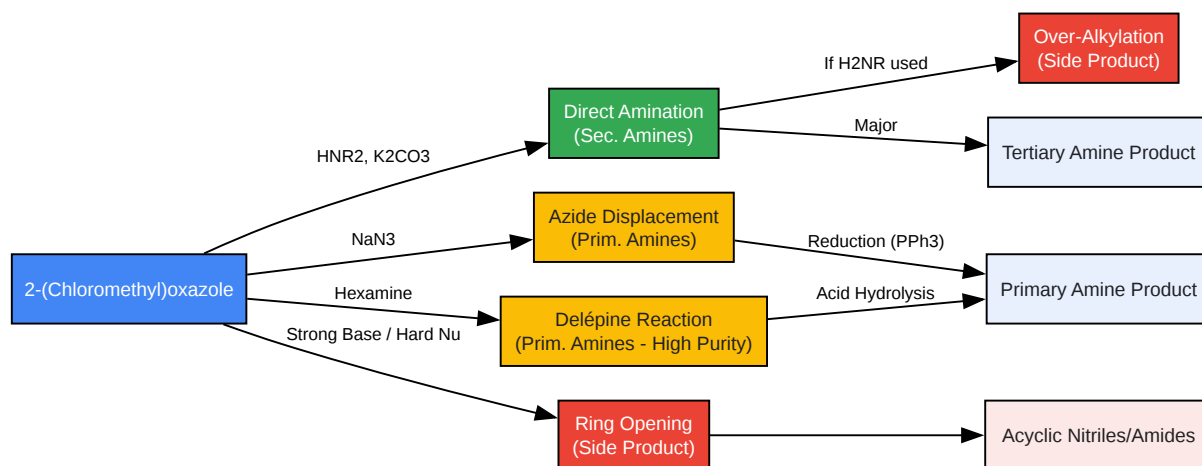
2-(Chloromethyl)oxazole

HNR2, K2CO3

NaN3

Hexamine

Strong Base / Hard Nu

Direct Amination
(Sec. Amines)

Azide Displacement
(Prim. Amines)

Delépine Reaction
(Prim. Amines - High Purity)

Ring Opening
(Side Product)

If H2NR used

Major

Reduction (PPh3)

Acid Hydrolysis

Over-Alkylation
(Side Product)

Tertiary Amine Product

Primary Amine Product

Acyclic Nitriles/Amides